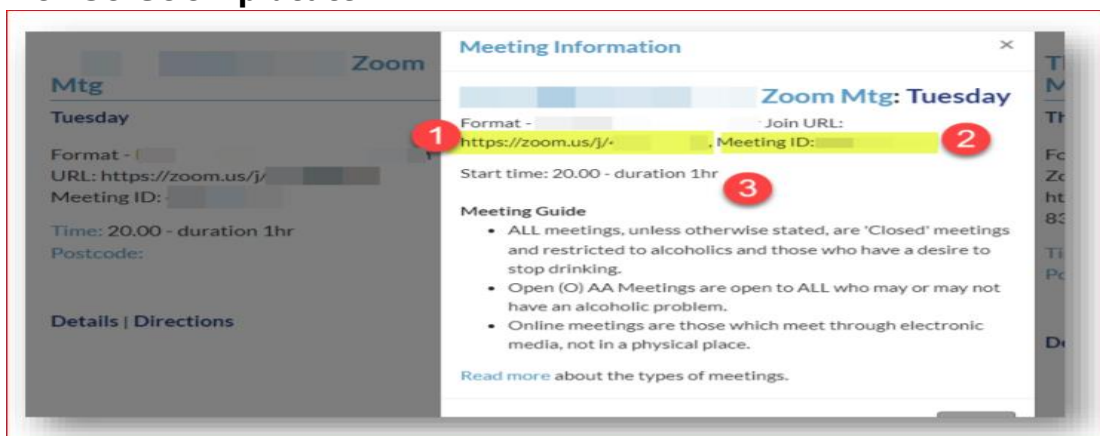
Zoom Mtg
Tuesday

Format -
URL: https://zoom.us/j/
Meeting ID:

Time: 20.00 - duration 1hr
Postcode:

Details | Directions

Meeting Information ×

Zoom Mtg: Tuesday

Format - Join URL:
1 https://zoom.us/j/ , Meeting ID: 2

Start time: 20.00 - duration 1hr 3

Meeting Guide

- ALL meetings, unless otherwise stated, are 'Closed' meetings and restricted to alcoholics and those who have a desire to stop drinking.
- Open (O) AA Meetings are open to ALL who may or may not have an alcoholic problem.
- Online meetings are those which meet through electronic media, not in a physical place.

Read more about the types of meetings.

T
M
Th
Fo
Zo
ht
83
Ti
Po
De